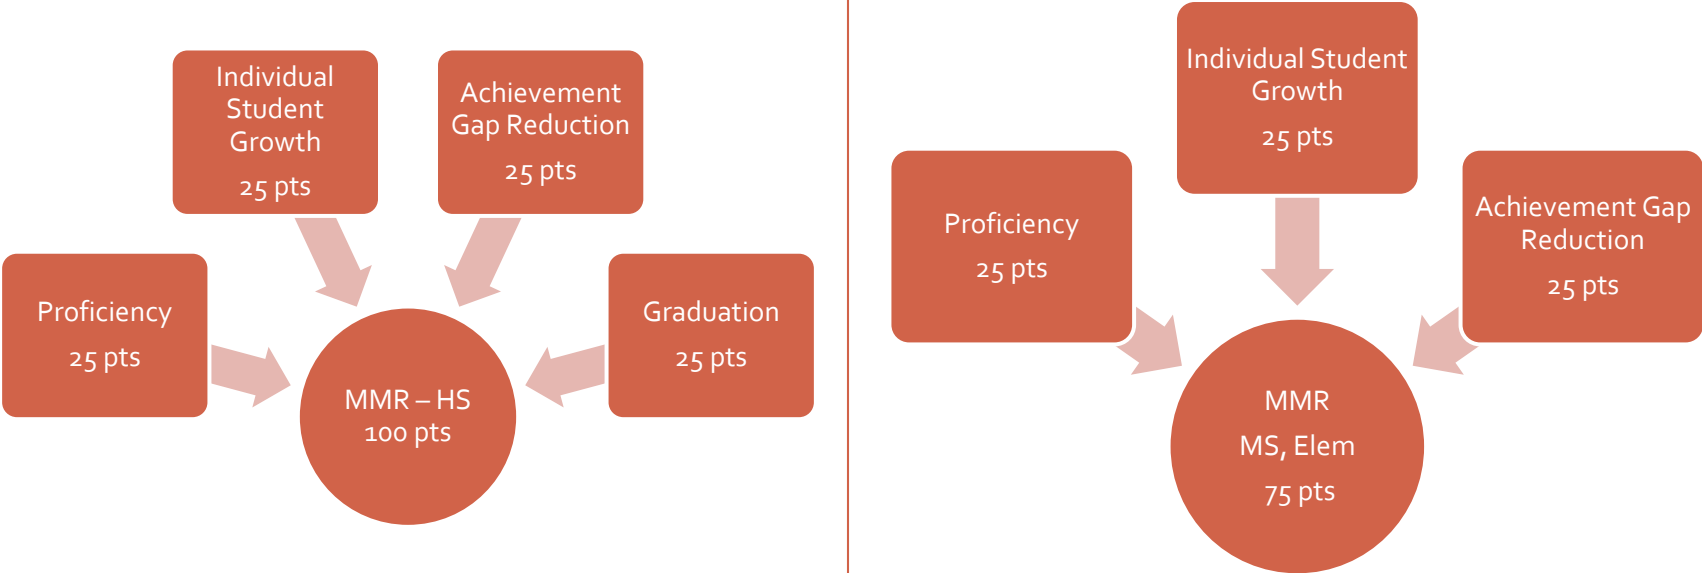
Individual Student Growth

25 pts

Achievement Gap Reduction

25 pts

Proficiency

25 pts

Graduation

25 pts

MMR – HS
100 pts

Individual Student Growth

25 pts

Proficiency

25 pts

Achievement Gap Reduction

25 pts

MMR

MS, Elem

75 pts